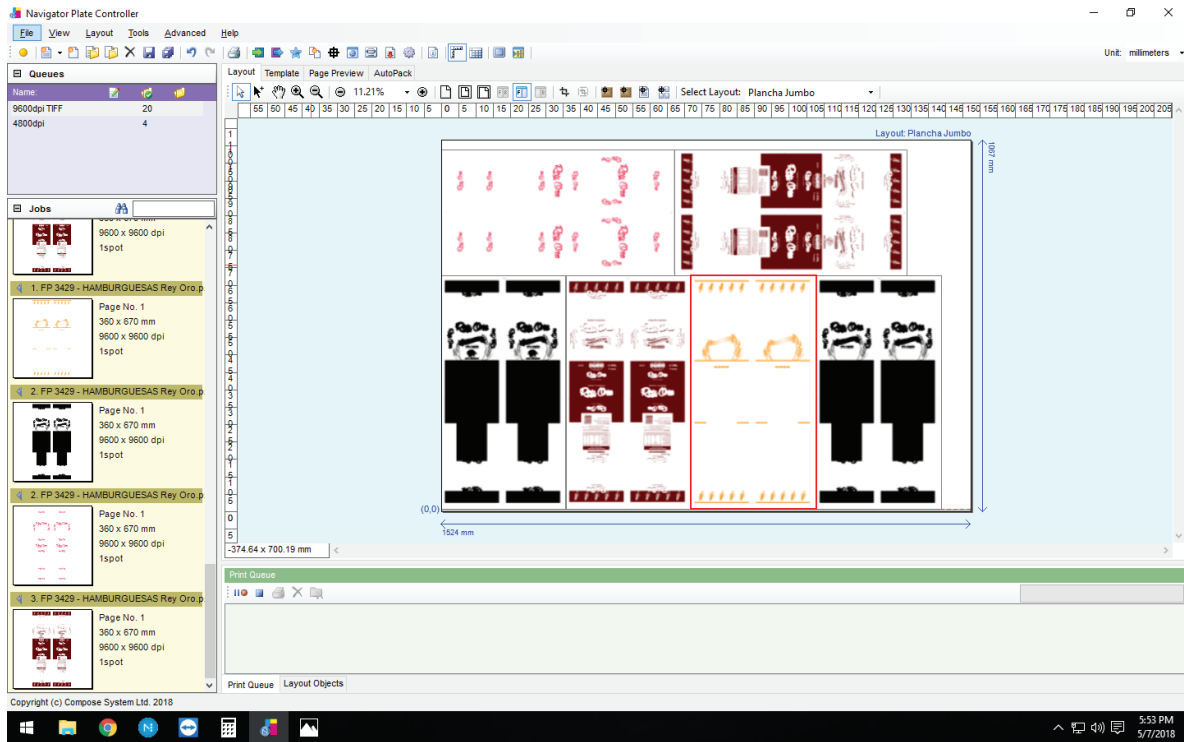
Navigator Plate Controller

File View Layout Tools Advanced Help

Unit: millimeters

Queues

Name:
9600dpi TIFF 20
4800dpi 4

Jobs

9600 x 9600 dpi
1spot

1. FP 3429 - HAMBURGUESAS Rey Oro.p
Page No. 1
360 x 670 mm
9600 x 9600 dpi
1spot

2. FP 3429 - HAMBURGUESAS Rey Oro.p
Page No. 1
360 x 670 mm
9600 x 9600 dpi
1spot

2. FP 3429 - HAMBURGUESAS Rey Oro.p
Page No. 1
360 x 670 mm
9600 x 9600 dpi
1spot

3. FP 3429 - HAMBURGUESAS Rey Oro.p
Page No. 1
360 x 670 mm
9600 x 9600 dpi
1spot

Layout Template Page Preview AutoPack

11.21%

Select Layout: Plancha Jumbo

55 50 45 40 35 30 25 20 15 10 5 0 5 10 15 20 25 30 35 40 45 50 55 60 65 70 75 80 85 90 95 100 105 110 115 120 125 130 135 140 145 150 155 160 165 170 175 180 185 190 195 200 205

Layout: Plancha Jumbo

1067 mm

(0,0)

1524 mm

-374.64 x 700.19 mm

Print Queue

Print Queue Layout Objects

Copyright (c) Compose System Ltd. 2018

5:53 PM
5/7/2018